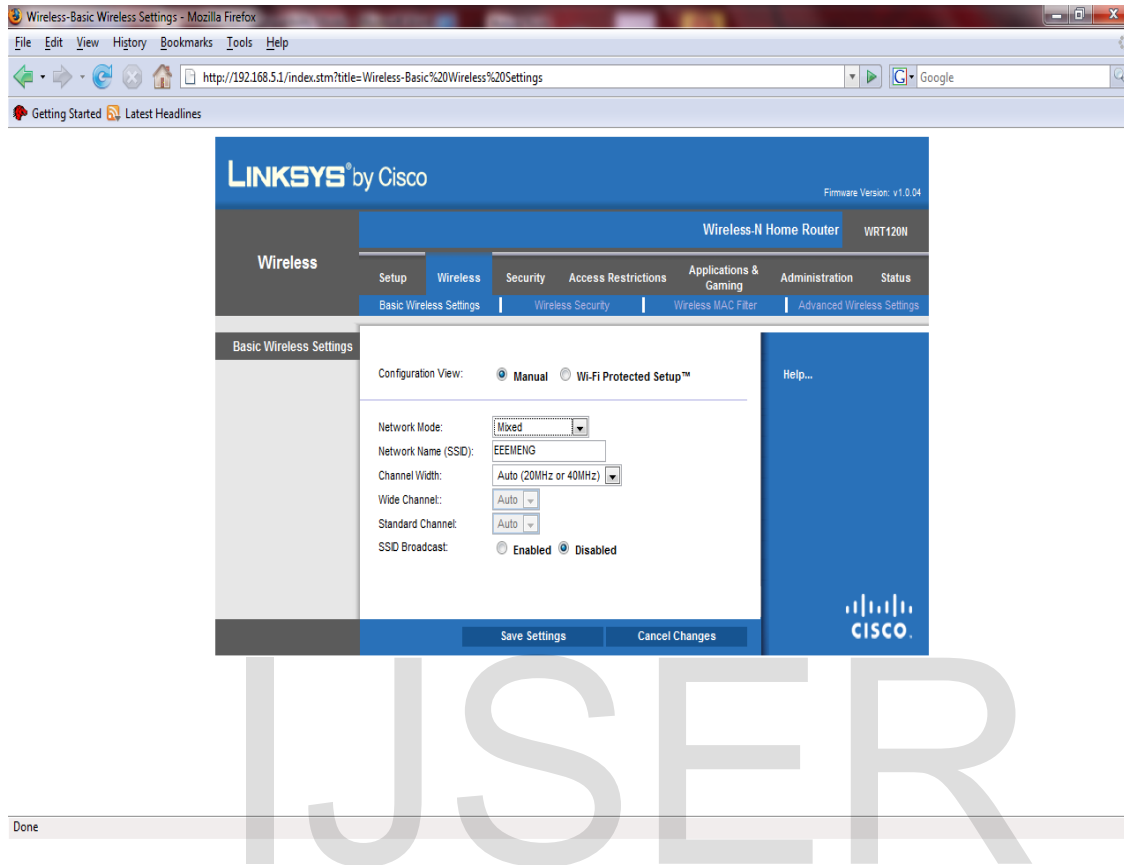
Wireless-Basic Wireless Settings - Mozilla Firefox

File Edit View History Bookmarks Tools Help

http://192.168.5.1/index.stm?title=Wireless-Basic%20Wireless%20Settings

Google

Getting Started Latest Headlines

LINKSYS® by Cisco

Firmware Version: v1.0.04

Wireless-N Home Router WRT120N

Wireless

Setup Wireless Security Access Restrictions Applications & Gaming Administration Status

Basic Wireless Settings | Wireless Security | Wireless MAC Filter | Advanced Wireless Settings

Basic Wireless Settings

Configuration View: Manual Wi-Fi Protected Setup™

Help...

Network Mode: Mixed

Network Name (SSID): EEEMENG

Channel Width: Auto (20MHz or 40MHz)

Wide Channel: Auto

Standard Channel: Auto

SSID Broadcast: Enabled Disabled

Save Settings Cancel Changes

cisco.

IJSER

Done